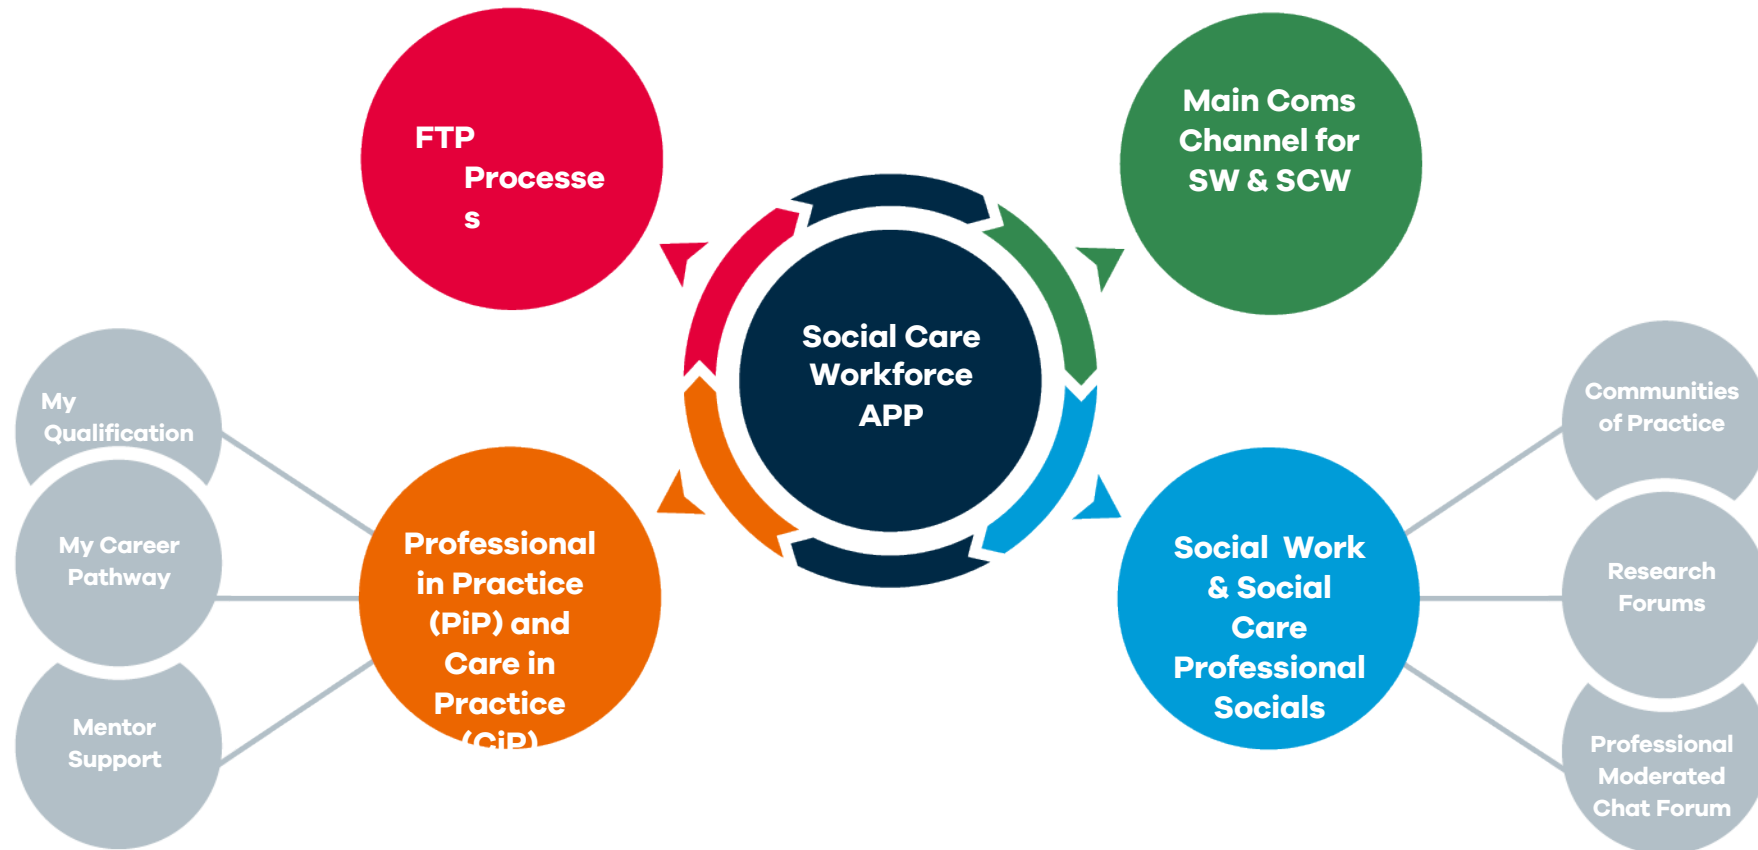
FTP Processe s

Main Coms Channel for SW & SCW

Social Care Workforce APP

My Qualification

My Career Pathway

Mentor Support

Professional in Practice (PiP) and Care in Practice (CiP)

Social Work & Social Care Professional Socials

Communities of Practice

Research Forums

Professional Moderated Chat Forum